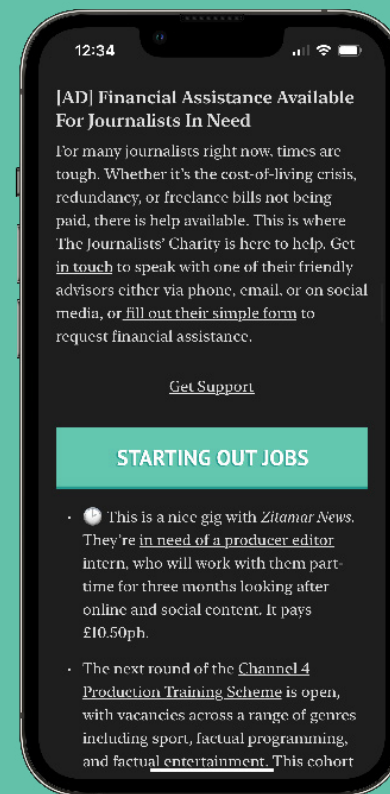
12:34

[AD] Financial Assistance Available For Journalists In Need

For many journalists right now, times are tough. Whether it's the cost-of-living crisis, redundancy, or freelance bills not being paid, there is help available. This is where The Journalists' Charity is here to help. Get in touch to speak with one of their friendly advisors either via phone, email, or on social media, or fill out their simple form to request financial assistance.

Get Support

STARTING OUT JOBS

- 🕒 This is a nice gig with *Zitamar News*. They're in need of a producer editor intern, who will work with them part-time for three months looking after online and social content. It pays £10.50ph.

- The next round of the Channel 4 Production Training Scheme is open, with vacancies across a range of genres including sport, factual programming, and factual entertainment. This cohort